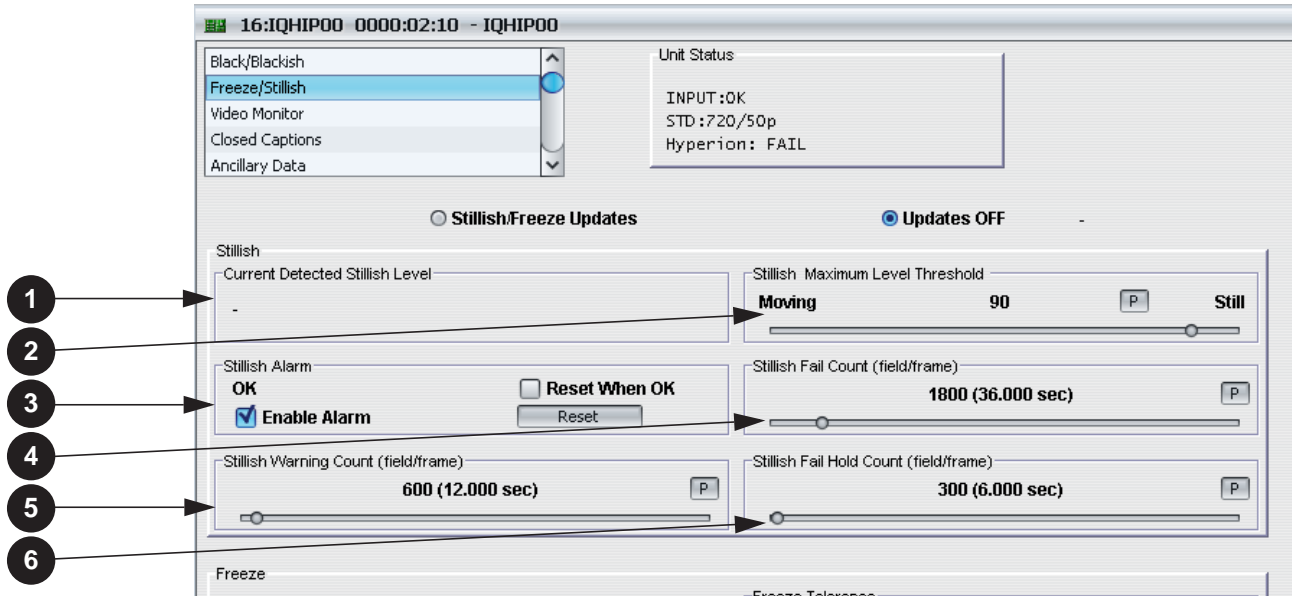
16:IQHIP00 0000:02:10 - IQHIP00

Black/Blackish
Freeze/Stillish
Video Monitor
Closed Captions
Ancillary Data

Unit Status

INPUT:OK
STD:720/50p
Hyperion: FAIL

Stillish/Freeze Updates

Updates OFF

-

Stillish

Current Detected Stillish Level

-

Stillish Maximum Level Threshold

Moving 90 P Still

Stillish Alarm

OK

Reset When OK

Enable Alarm

Reset

Stillish Fail Count (field/frame)

1800 (36.000 sec) P

Stillish Warning Count (field/frame)

600 (12.000 sec) P

Stillish Fail Hold Count (field/frame)

300 (6.000 sec) P

Freeze

Freeze Tolerance

1
2
3
4
5
6